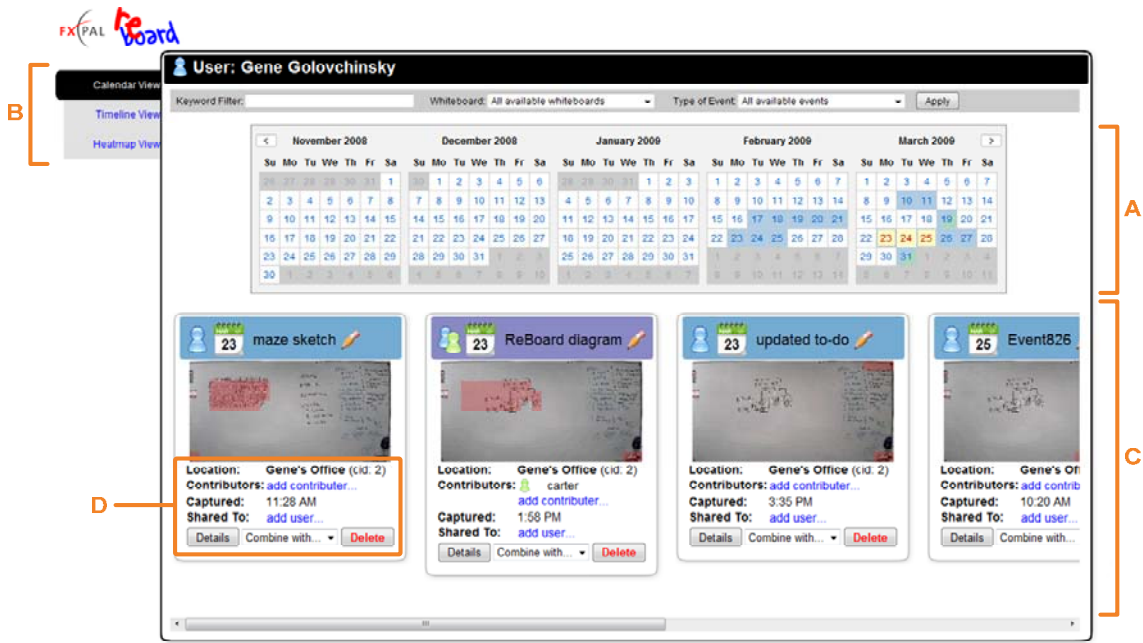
FX PAL reBoard

B

Calendar View
Timeline View
Heatmap View

User: Gene Golovchinsky

Keyword Filter: Whiteboard: All available whiteboards Type of Event: All available events Apply

A

< November 2008

| Su | Mo | Tu | We | Th | Fr | Sa |
|---|---|---|---|---|---|---|
| 26 | 27 | 28 | 29 | 30 | 31 | 1 |
| 2 | 3 | 4 | 5 | 6 | 7 | 8 |
| 9 | 10 | 11 | 12 | 13 | 14 | 15 |
| 16 | 17 | 18 | 19 | 20 | 21 | 22 |
| 23 | 24 | 25 | 26 | 27 | 28 | 29 |
| 30 | 1 | 2 | 3 | 4 | 5 | 6 |

December 2008

| Su | Mo | Tu | We | Th | Fr | Sa |
|---|---|---|---|---|---|---|
| 30 | 1 | 2 | 3 | 4 | 5 | 6 |
| 7 | 8 | 9 | 10 | 11 | 12 | 13 |
| 14 | 15 | 16 | 17 | 18 | 19 | 20 |
| 21 | 22 | 23 | 24 | 25 | 26 | 27 |
| 28 | 29 | 30 | 31 | 1 | 2 | 3 |
| 4 | 5 | 6 | 7 | 8 | 9 | 10 |

January 2009

| Su | Mo | Tu | We | Th | Fr | Sa |
|---|---|---|---|---|---|---|
| 28 | 29 | 30 | 31 | 1 | 2 | 3 |
| 4 | 5 | 6 | 7 | 8 | 9 | 10 |
| 11 | 12 | 13 | 14 | 15 | 16 | 17 |
| 18 | 19 | 20 | 21 | 22 | 23 | 24 |
| 25 | 26 | 27 | 28 | 29 | 30 | 31 |
| 1 | 2 | 3 | 4 | 5 | 6 | 7 |

February 2009

| Su | Mo | Tu | We | Th | Fr | Sa |
|---|---|---|---|---|---|---|
| 1 | 2 | 3 | 4 | 5 | 6 | 7 |
| 8 | 9 | 10 | 11 | 12 | 13 | 14 |
| 15 | 16 | 17 | 18 | 19 | 20 | 21 |
| 22 | 23 | 24 | 25 | 26 | 27 | 28 |
| 1 | 2 | 3 | 4 | 5 | 6 | 7 |
| 8 | 9 | 10 | 11 | 12 | 13 | 14 |

March 2009 >

| Su | Mo | Tu | We | Th | Fr | Sa |
|---|---|---|---|---|---|---|
| 1 | 2 | 3 | 4 | 5 | 6 | 7 |
| 8 | 9 | 10 | 11 | 12 | 13 | 14 |
| 15 | 16 | 17 | 18 | 19 | 20 | 21 |
| 22 | 23 | 24 | 25 | 26 | 27 | 28 |
| 29 | 30 | 31 | 1 | 2 | 3 | 4 |
| 5 | 6 | 7 | 8 | 9 | 10 | 11 |

C

23 maze sketch
Location: Gene's Office (cid: 2)
Contributors: add contributor...
Captured: 11:28 AM
Shared To: add user...
Details Combine with... Delete

D

23 ReBoard diagram
Location: Gene's Office (cid: 2)
Contributors: carter
add contributor...
Captured: 1:58 PM
Shared To: add user...
Details Combine with... Delete

23 updated to-do
Location: Gene's Office (cid: 2)
Contributors: add contributor...
Captured: 3:35 PM
Shared To: add user...
Details Combine with... Delete

25 Event826
Location: Gene's Of
Contributors: add contri
Captured: 10:20 AM
Shared To: add user...
Details Combine with...